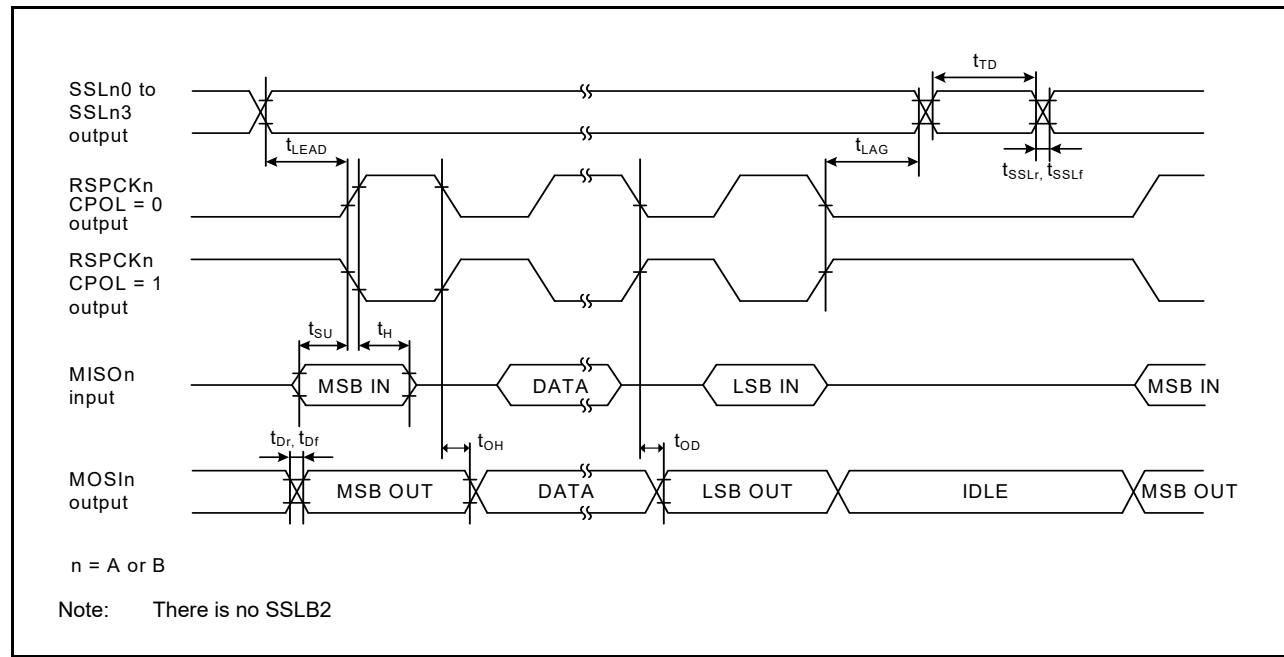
SSLn0 to SSLn3 output

$t_{TD}$

$t_{LEAD}$

$t_{LAG}$

$t_{SSLr}$, $t_{SSLf}$

RSPCKn CPOL = 0 output

RSPCKn CPOL = 1 output

$t_{SU}$

$t_{H}$

MISOn input

MSB IN

DATA

LSB IN

MSB IN

$t_{Dr}$, $t_{Df}$

$t_{OH}$

$t_{OD}$

MOSIn output

MSB OUT

DATA

LSB OUT

IDLE

MSB OUT

n = A or B

Note: There is no SSLB2